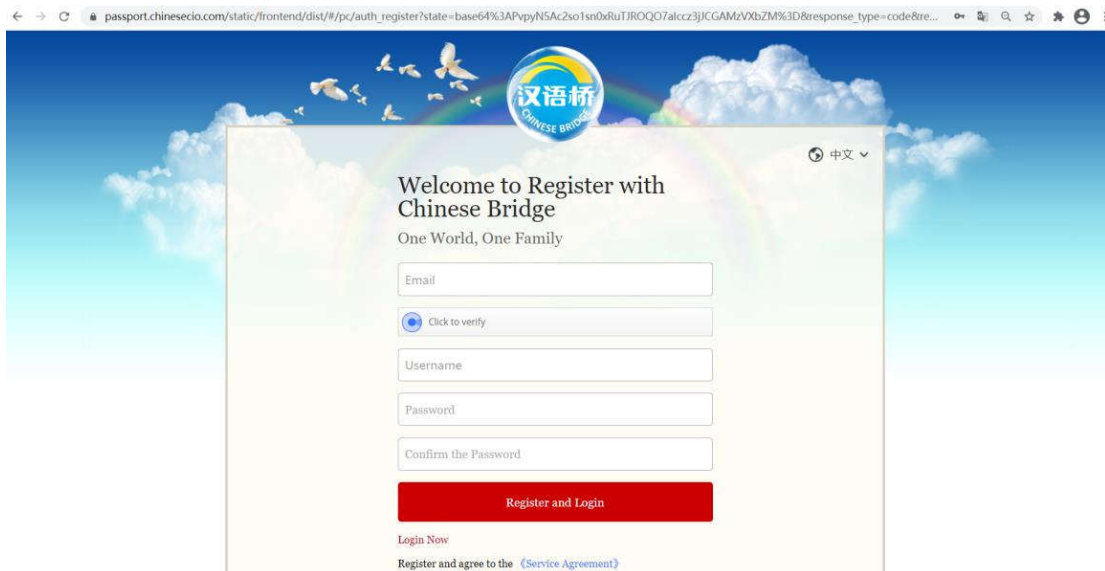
passport.chinesecio.com/static/frontend/dist/#/pc/auth_register?state=base64%3APvpyN5Ac2so1sn0xRuTJROQO7alccz3jJCGAMzVXbZM%3D&response_type=code&re...

汉语桥
CHINESE BRIDGE

中文

Welcome to Register with Chinese Bridge

One World, One Family

Email

Click to verify

Username

Password

Confirm the Password

Register and Login

Login Now

Register and agree to the 《Service Agreement》